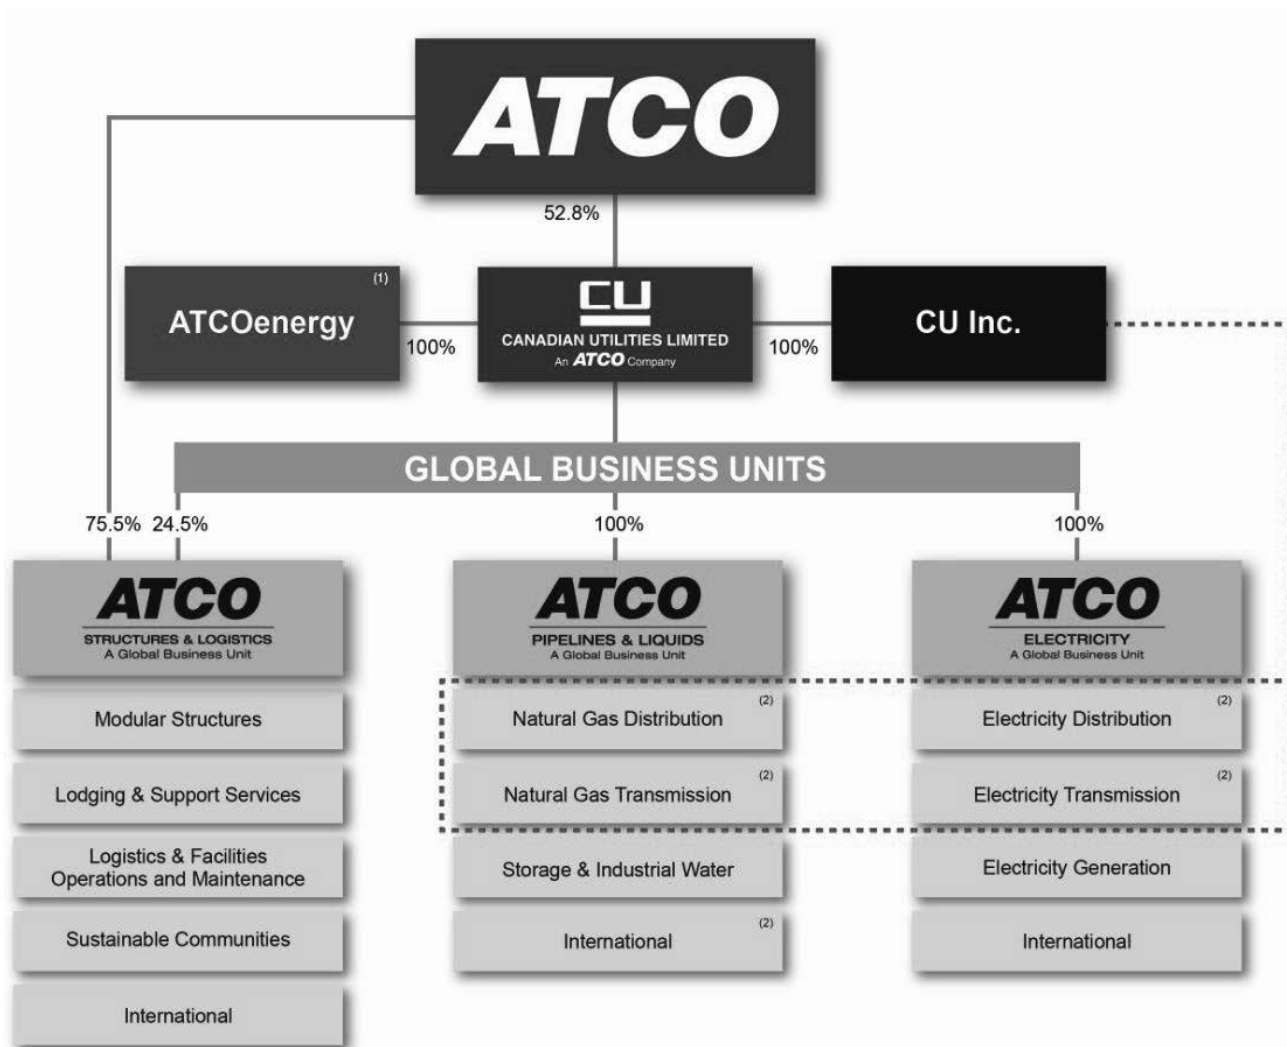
ATCO

52.8%

ATCOenergy (1)

100%

CU
CANADIAN UTILITIES LIMITED
An ATCO Company

100%

CU Inc.

GLOBAL BUSINESS UNITS

75.5% 24.5%

100%

100%

ATCO
STRUCTURES & LOGISTICS
A Global Business Unit

Modular Structures

Lodging & Support Services

Logistics & Facilities Operations and Maintenance

Sustainable Communities

International

ATCO
PIPELINES & LIQUIDS
A Global Business Unit

Natural Gas Distribution (2)

Natural Gas Transmission (2)

Storage & Industrial Water

International (2)

ATCO
ELECTRICITY
A Global Business Unit

Electricity Distribution (2)

Electricity Transmission (2)

Electricity Generation

International